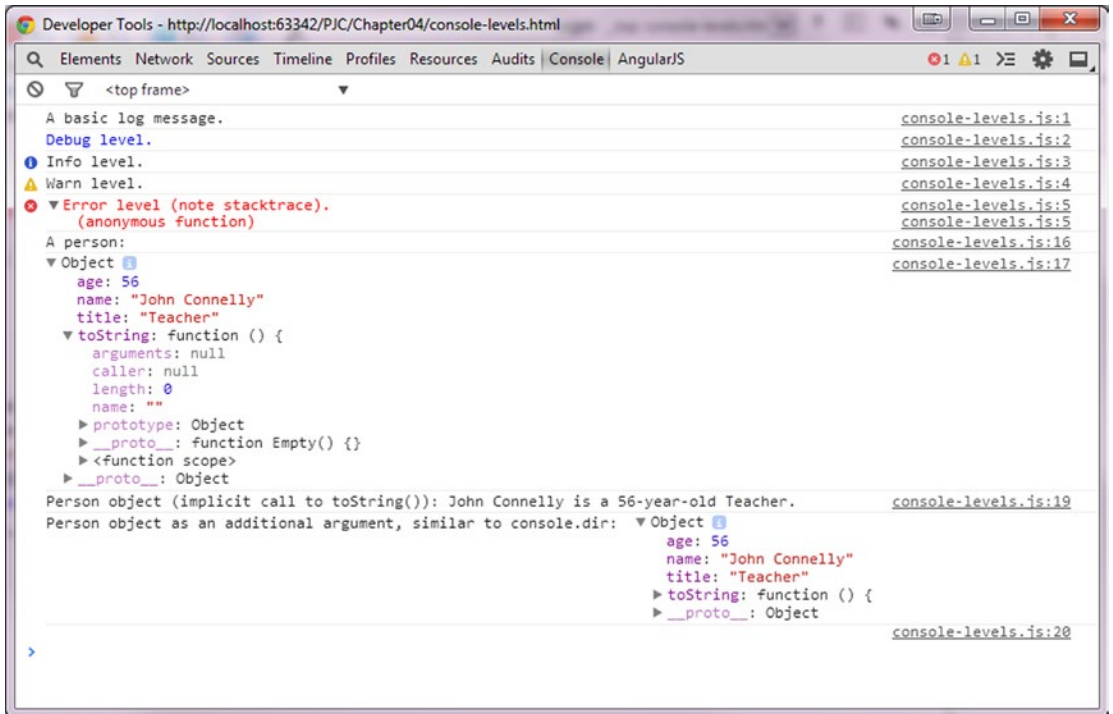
Developer Tools - http://localhost:63342/PJC/Chapter04/console-levels.html

Elements Network Sources Timeline Profiles Resources Audits Console AngularJS

1 1

<top frame>

A basic log message. console-levels.js:1
Debug level. console-levels.js:2
Info level. console-levels.js:3
Warn level. console-levels.js:4
▼Error level (note stacktrace). console-levels.js:5
(anonymous function) console-levels.js:5
A person: console-levels.js:16
▼Object console-levels.js:17
age: 56
name: "John Connelly"
title: "Teacher"
▼toString: function () {
arguments: null
caller: null
length: 0
name: ""
▶prototype: Object
▶__proto__: function Empty() {}
▶<function scope>
▶__proto__: Object
Person object (implicit call to toString()): John Connelly is a 56-year-old Teacher. console-levels.js:19
Person object as an additional argument, similar to console.dir: ▼Object
age: 56
name: "John Connelly"
title: "Teacher"
▶toString: function () {
▶__proto__: Object
console-levels.js:20
>